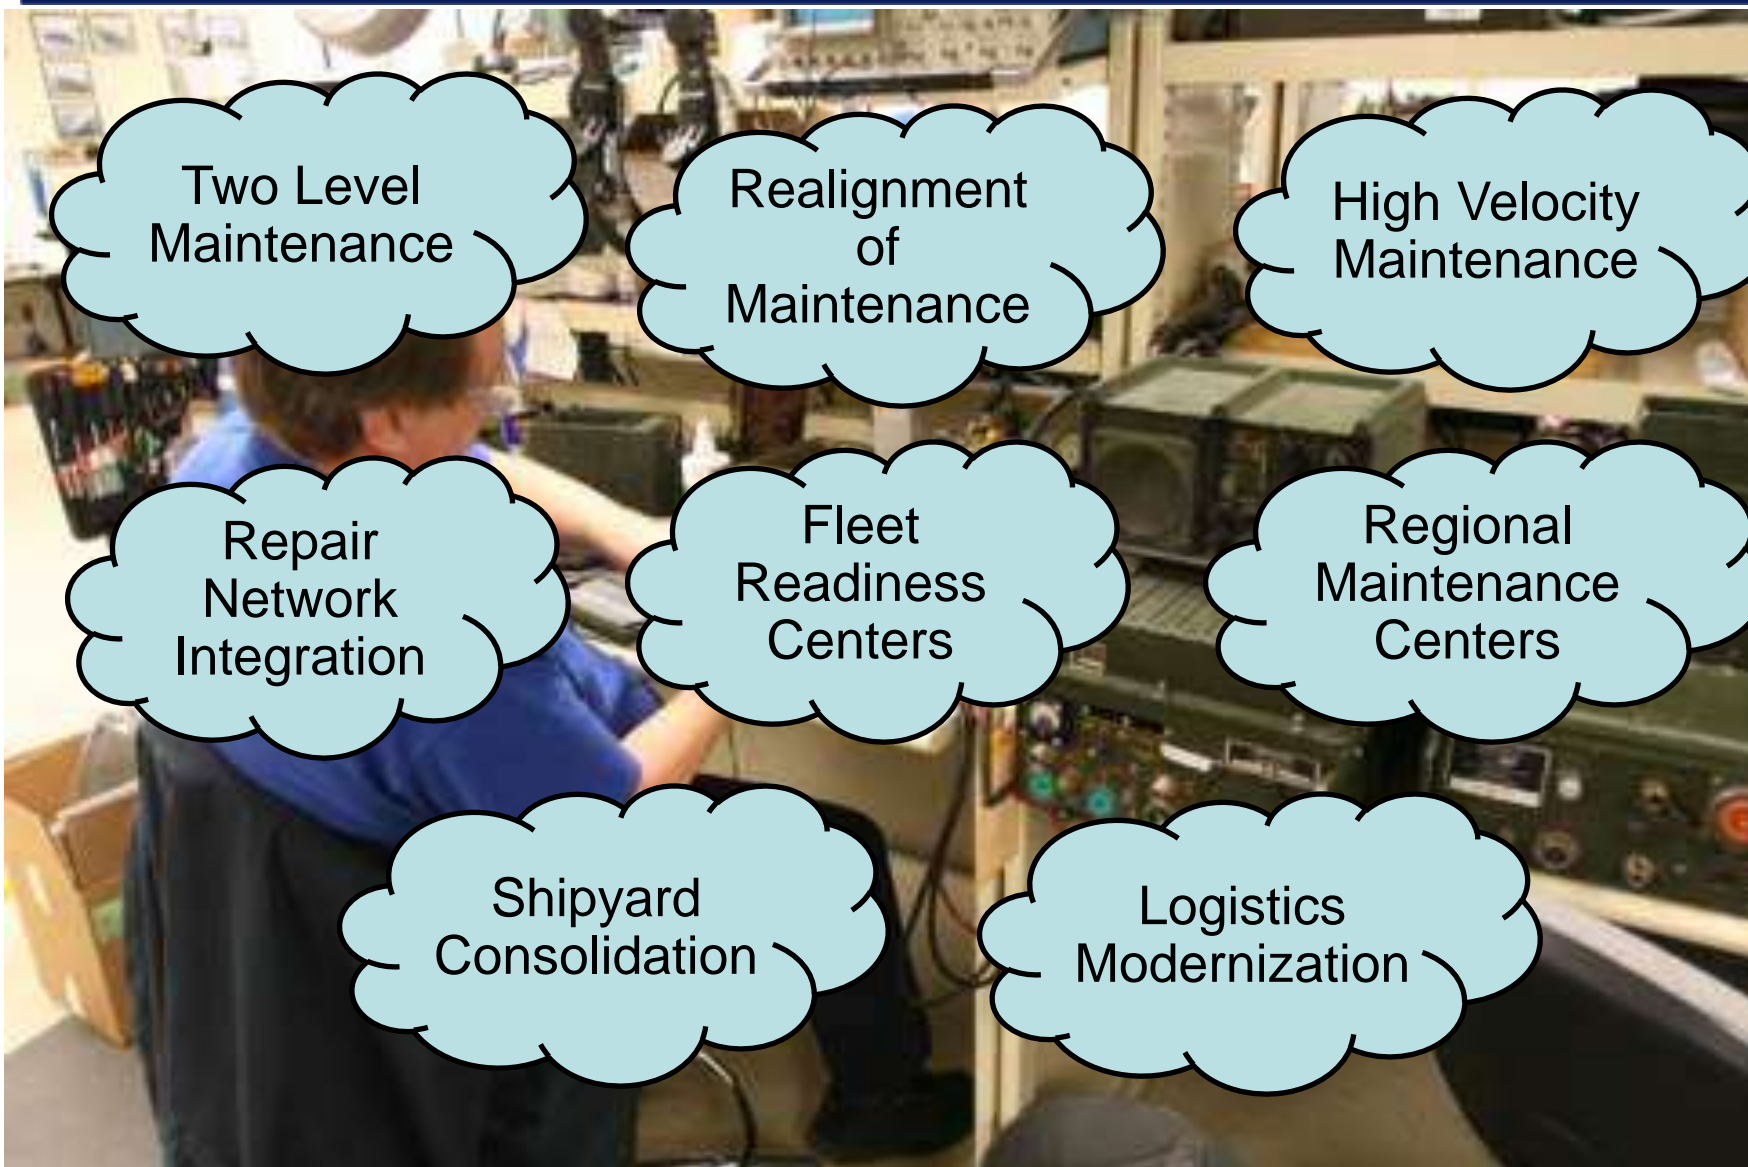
Two Level Maintenance

Realignment of Maintenance

High Velocity Maintenance

Repair Network Integration

Fleet Readiness Centers

Regional Maintenance Centers

Shipyard Consolidation

Logistics Modernization